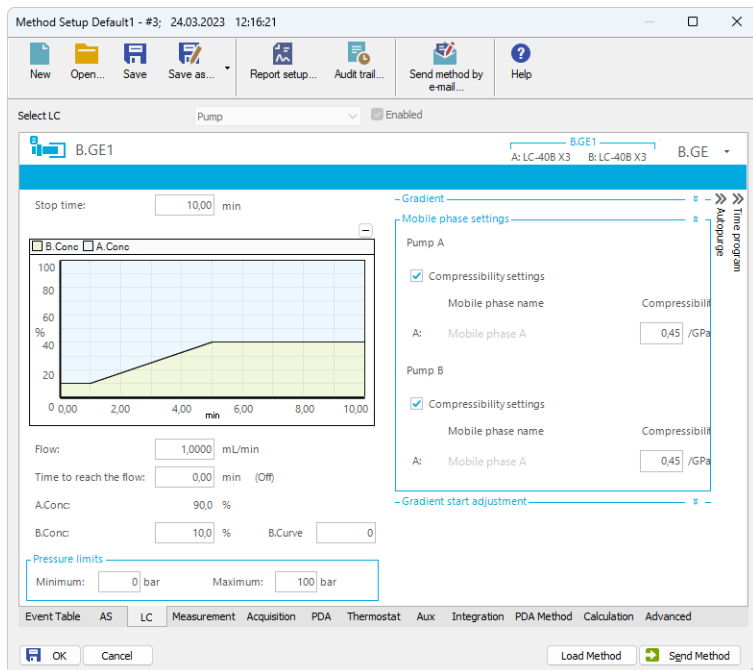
Method Setup Default1 - #3; 24.03.2023 12:16:21

New | Open... | Save | Save as... | Report setup... | Audit trail... | Send method by e-mail... | Help

Select LC | Pump | Enabled

B.GE1

B.GE1
A: LC-40B X3 | B: LC-40B X3

B.GE

Stop time: 10,00 min

B.Conc | A.Conc

100
80
60
%
40
20
0
0,00 | 2,00 | 4,00 | 6,00 | 8,00 | 10,00
min

Flow: 1,0000 mL/min

Time to reach the flow: 0,00 min (Off)

A.Conc: 90,0 %

B.Conc: 10,0 % | B.Curve 0

Pressure limits
Minimum: 0 bar | Maximum: 100 bar

Gradient

Mobile phase settings

Pump A

Compressibility settings

Mobile phase name | Compressibili

A: Mobile phase A | 0,45 /GPa

Pump B

Compressibility settings

Mobile phase name | Compressibili

A: Mobile phase A | 0,45 /GPa

Gradient start adjustment

Time program

Autopurge

Event Table | AS | LC | Measurement | Acquisition | PDA | Thermostat | Aux | Integration | PDA Method | Calculation | Advanced

OK | Cancel | Load Method | Send Method